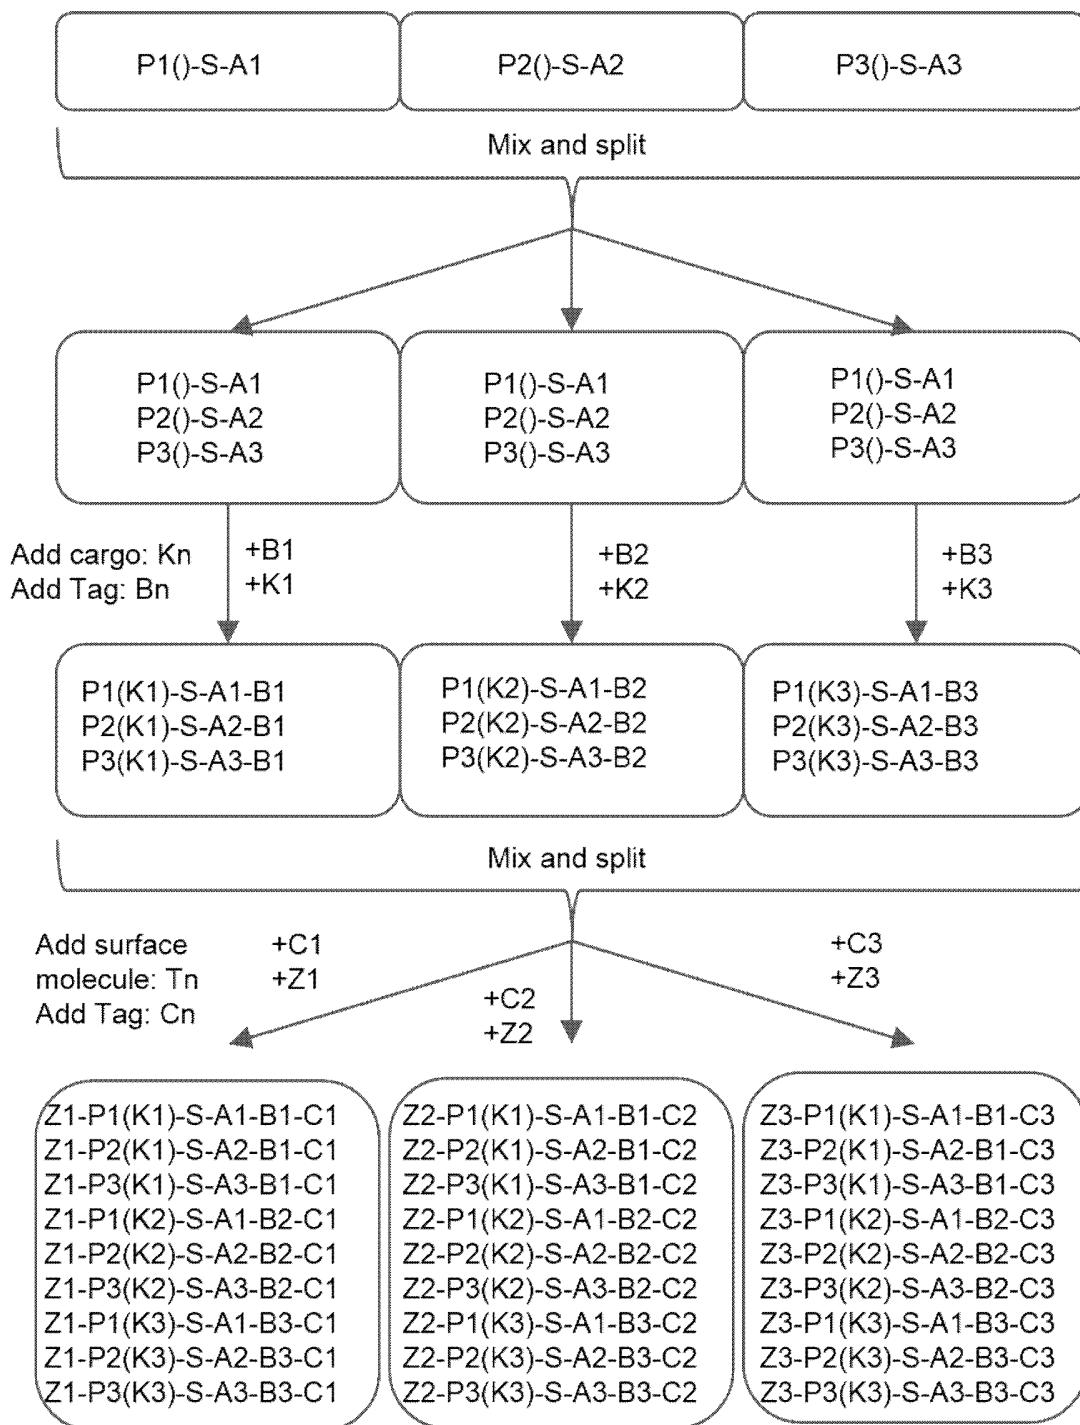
P1()-S-A1

P2()-S-A2

P3()-S-A3

Mix and split

P1()-S-A1
P2()-S-A2
P3()-S-A3

P1()-S-A1
P2()-S-A2
P3()-S-A3

P1()-S-A1
P2()-S-A2
P3()-S-A3

Add cargo: Kn
Add Tag: Bn

+B1
+K1

+B2
+K2

+B3
+K3

P1(K1)-S-A1-B1
P2(K1)-S-A2-B1
P3(K1)-S-A3-B1

P1(K2)-S-A1-B2
P2(K2)-S-A2-B2
P3(K2)-S-A3-B2

P1(K3)-S-A1-B3
P2(K3)-S-A2-B3
P3(K3)-S-A3-B3

Mix and split

Add surface molecule: Tn
Add Tag: Cn

+C1
+Z1

+C2
+Z2

+C3
+Z3

Z1-P1(K1)-S-A1-B1-C1
Z1-P2(K1)-S-A2-B1-C1
Z1-P3(K1)-S-A3-B1-C1
Z1-P1(K2)-S-A1-B2-C1
Z1-P2(K2)-S-A2-B2-C1
Z1-P3(K2)-S-A3-B2-C1
Z1-P1(K3)-S-A1-B3-C1
Z1-P2(K3)-S-A2-B3-C1
Z1-P3(K3)-S-A3-B3-C1

Z2-P1(K1)-S-A1-B1-C2
Z2-P2(K1)-S-A2-B1-C2
Z2-P3(K1)-S-A3-B1-C2
Z2-P1(K2)-S-A1-B2-C2
Z2-P2(K2)-S-A2-B2-C2
Z2-P3(K2)-S-A3-B2-C2
Z2-P1(K3)-S-A1-B3-C2
Z2-P2(K3)-S-A2-B3-C2
Z2-P3(K3)-S-A3-B3-C2

Z3-P1(K1)-S-A1-B1-C3
Z3-P2(K1)-S-A2-B1-C3
Z3-P3(K1)-S-A3-B1-C3
Z3-P1(K2)-S-A1-B2-C3
Z3-P2(K2)-S-A2-B2-C3
Z3-P3(K2)-S-A3-B2-C3
Z3-P1(K3)-S-A1-B3-C3
Z3-P2(K3)-S-A2-B3-C3
Z3-P3(K3)-S-A3-B3-C3